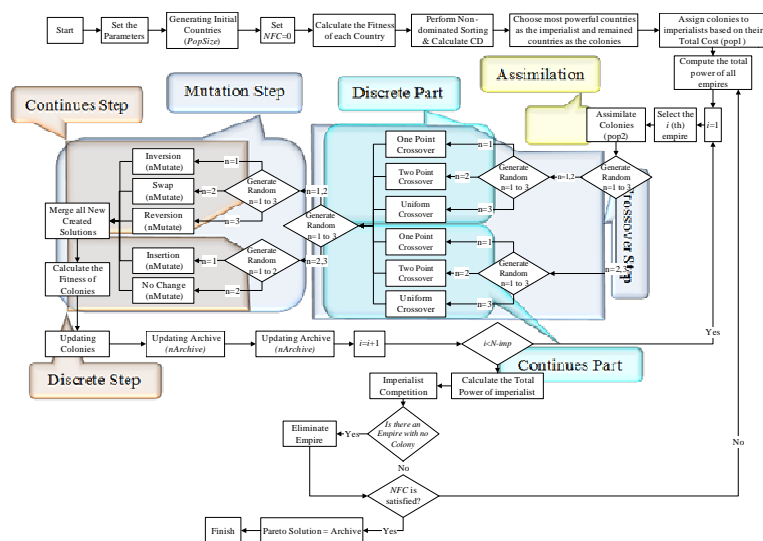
Start

Set the Parameters

Generating Initial Countries (PopSize)

Set NFC=0

Calculate the Fitness of each Country

Perform Non-dominated Sorting & Calculate CD

Choose most powerful countries as the imperialist and remained countries as the colonies

Assign colonies to imperialists based on their Total Cost (pop1)

Compute the total power of all empires

Assimilation

Continues Step

Mutation Step

Discrete Part

$i=1$

Select the $i$ (th) empire

Assimilate Colonies (pop2)

Inversion (nMutate)

Swap (nMutate)

Reversion (nMutate)

Insertion (nMutate)

No Change (nMutate)

n=1

n=2

n=3

n=1

n=2

Generate Random n=1 to 3

Generate Random n=1 to 2

n=1,2

n=2,3

Generate Random n=1 to 3

Merge all New Created Solutions

Calculate the Fitness of Colonies

One Point Crossover

Two Point Crossover

Uniform Crossover

One Point Crossover

Two Point Crossover

Uniform Crossover

n=1

n=2

n=3

n=1

n=2

n=3

Generate Random n=1 to 3

Generate Random n=1 to 3

n=1,2

n=2,3

Generate Random n=1 to 3

Crossover Step

Updating Colonies

Updating Archive (nArchive)

Updating Archive (nArchive)

$i=i+1$

$i<N\text{-}imp$

Yes

Discrete Step

Continues Part

Imperialist Competition

Calculate the Total Power of imperialist

Eliminate Empire

Yes

Is there an Empire with no Colony

No

No

NFC is satisfied?

Finish

Pareto Solution = Archive

Yes